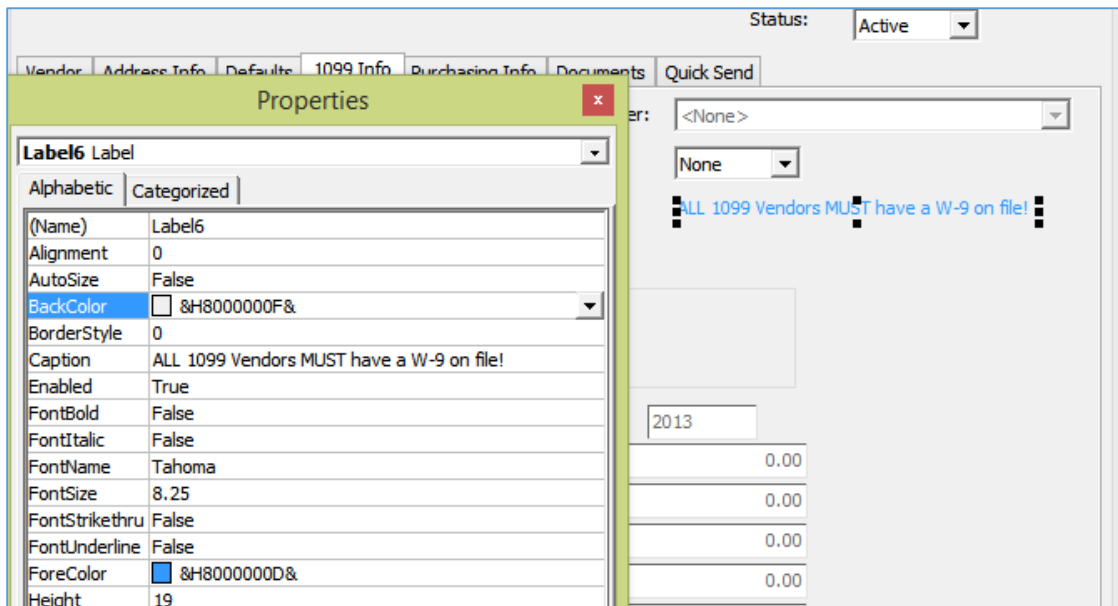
Status: Active

Vendor | Address Info | Defaults | 1099 Info | Purchasing Info | Documents | Quick Send

Properties ×

er: <None>

None

ALL 1099 Vendors MUST have a W-9 on file!

Label6 Label

Alphabetic | Categorized

| | |
|---|---|
| (Name) | Label6 |
| Alignment | 0 |
| AutoSize | False |
| BackColor | &H8000000F& |
| BorderStyle | 0 |
| Caption | ALL 1099 Vendors MUST have a W-9 on file! |
| Enabled | True |
| FontBold | False |
| FontItalic | False |
| FontName | Tahoma |
| FontSize | 8.25 |
| FontStrikethru | False |
| FontUnderline | False |
| ForeColor | &H8000000D& |
| Height | 19 |

2013

0.00

0.00

0.00

0.00